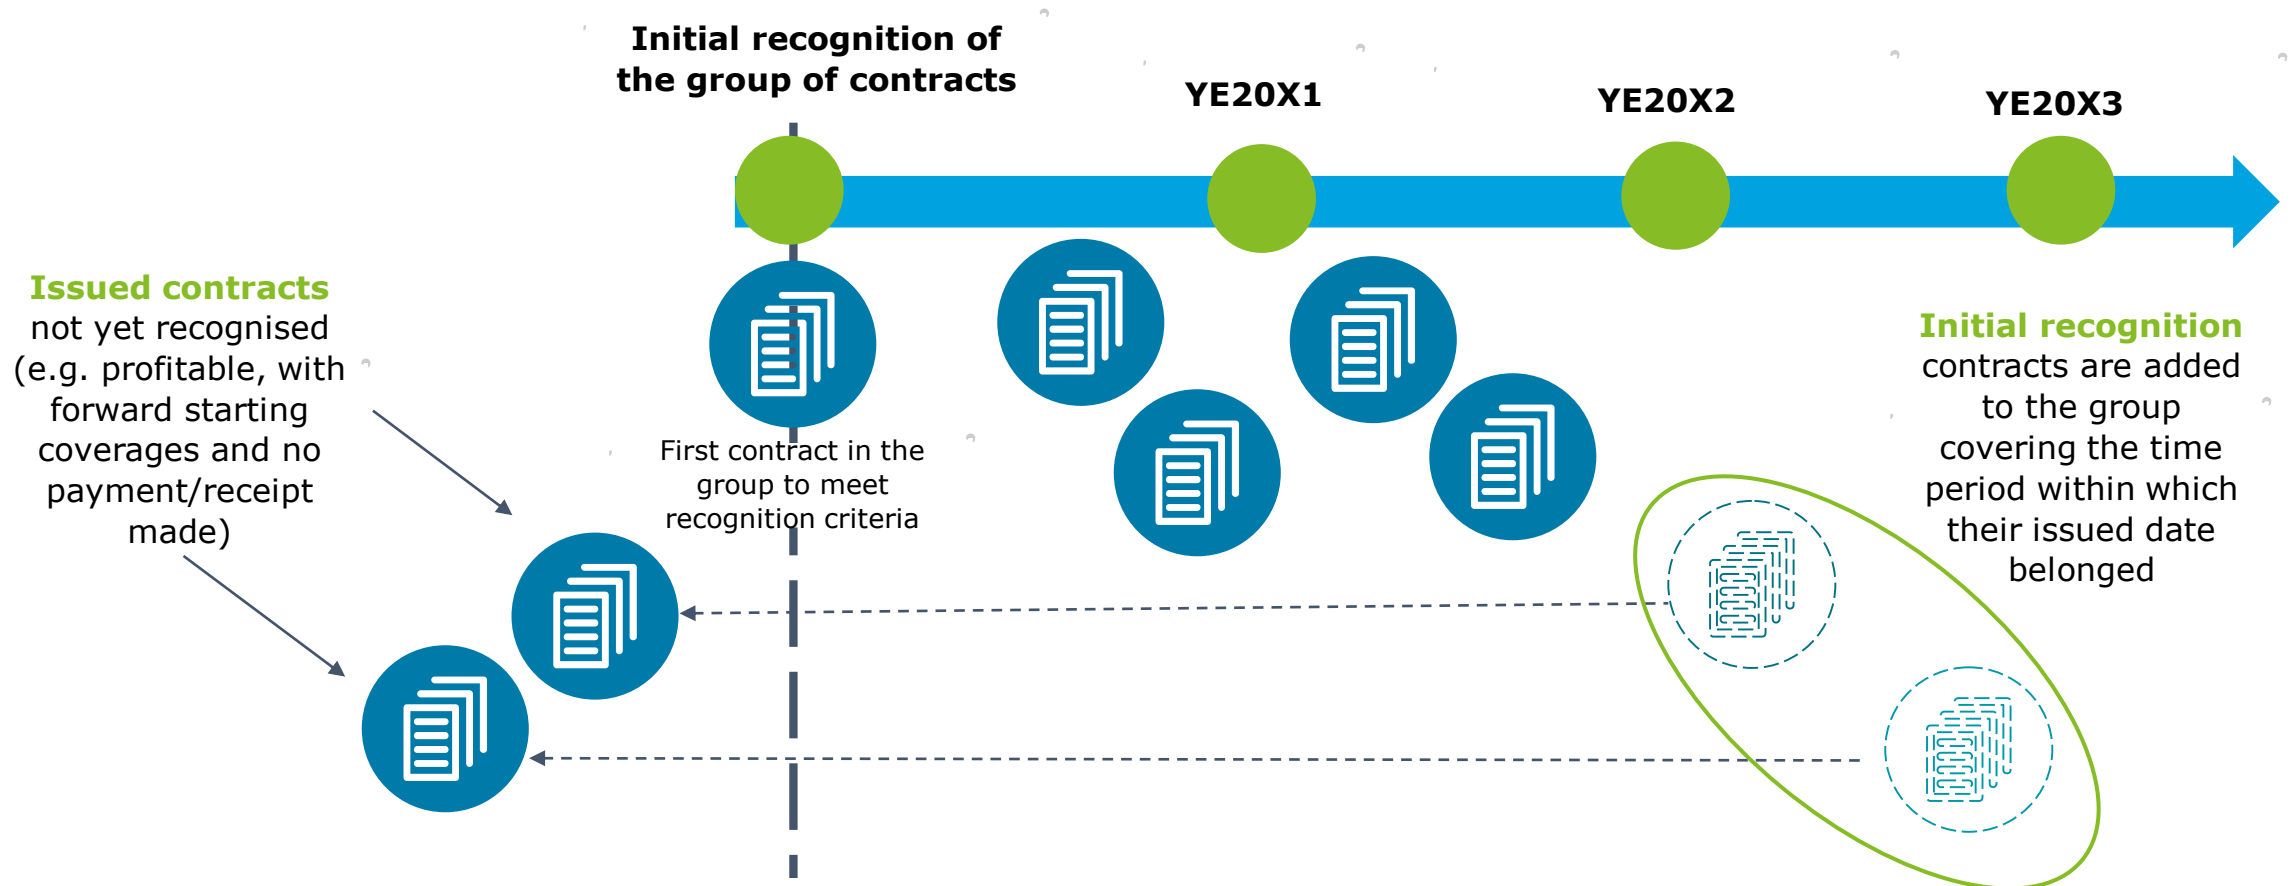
Initial recognition of the group of contracts

YE20X1

YE20X2

YE20X3

Issued contracts not yet recognised (e.g. profitable, with forward starting coverages and no payment/receipt made)

First contract in the group to meet recognition criteria

Initial recognition contracts are added to the group covering the time period within which their issued date belonged